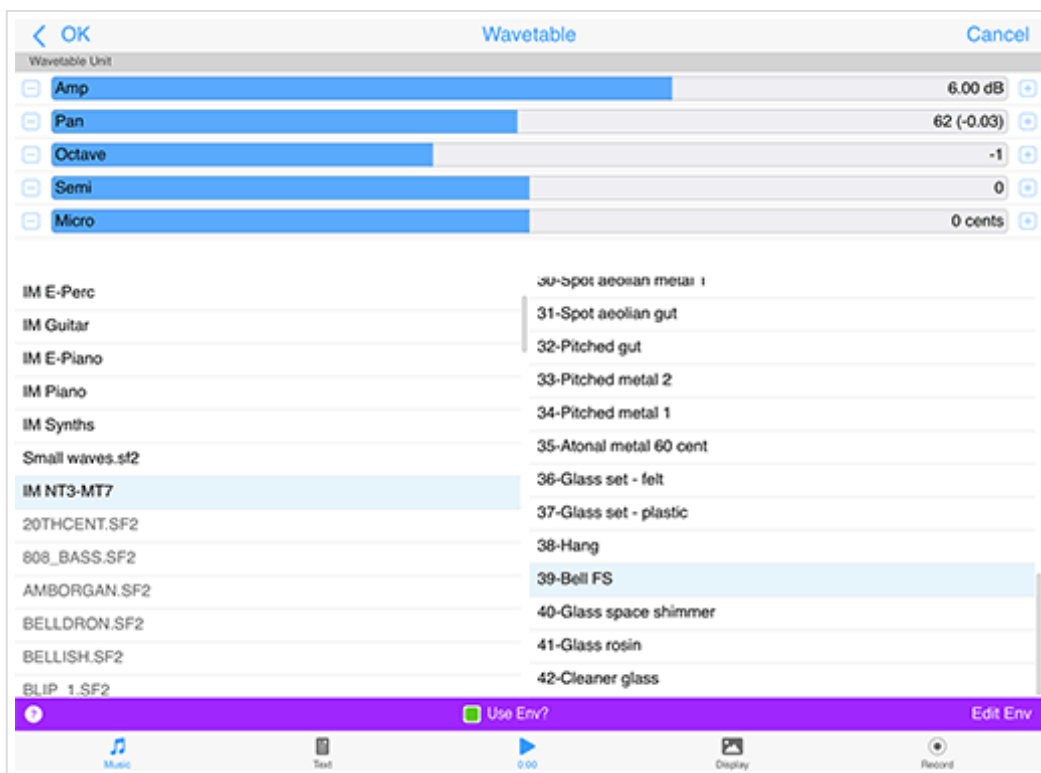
< OK
Wavetable
Cancel

Wavetable Unit

Amp 6.00 dB
Pan 62 (-0.03)
Octave -1
Semi 0
Micro 0 cents

IM E-Perc
IM Guitar
IM E-Piano
IM Piano
IM Synths
Small waves.sf2
IM NT3-MT7
20THCENT.SF2
808_BASS.SF2
AMBORGAN.SF2
BELLDRON.SF2
BELLISH.SF2
BLIP_1.SF2

30-Spot aeolian metal 1
31-Spot aeolian gut
32-Pitched gut
33-Pitched metal 2
34-Pitched metal 1
35-Atonal metal 60 cent
36-Glass set - felt
37-Glass set - plastic
38-Hang
39-Bell FS
40-Glass space shimmer
41-Glass rosin
42-Cleaner glass

?
Use Env?
Edit Env

Music
Text
0:00
Display
Record